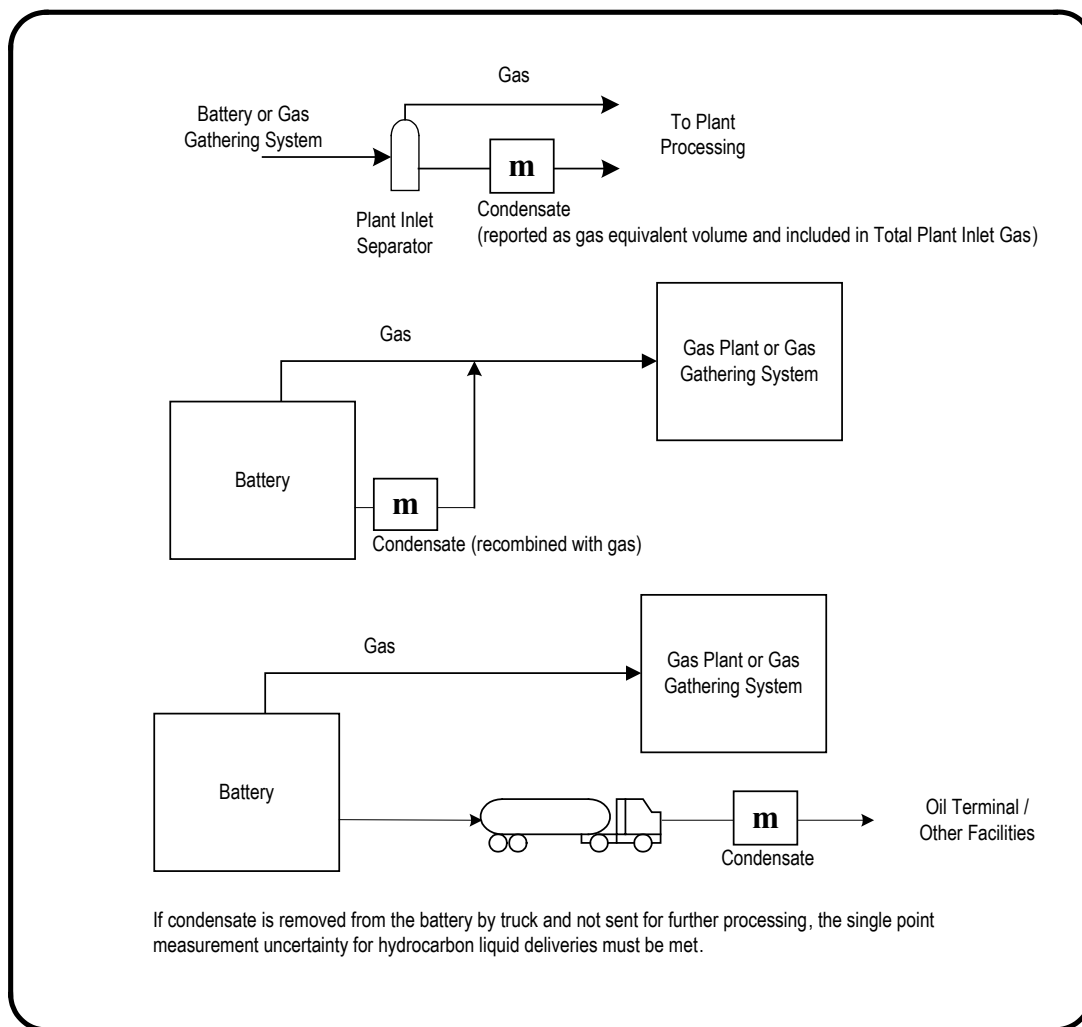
Gas

Battery or Gas Gathering System

To Plant Processing

m

Plant Inlet Separator

Condensate
(reported as gas equivalent volume and included in Total Plant Inlet Gas)

Gas

Gas Plant or Gas Gathering System

Battery

m

Condensate (recombined with gas)

Gas

Gas Plant or Gas Gathering System

Battery

m

Oil Terminal / Other Facilities

Condensate

If condensate is removed from the battery by truck and not sent for further processing, the single point measurement uncertainty for hydrocarbon liquid deliveries must be met.